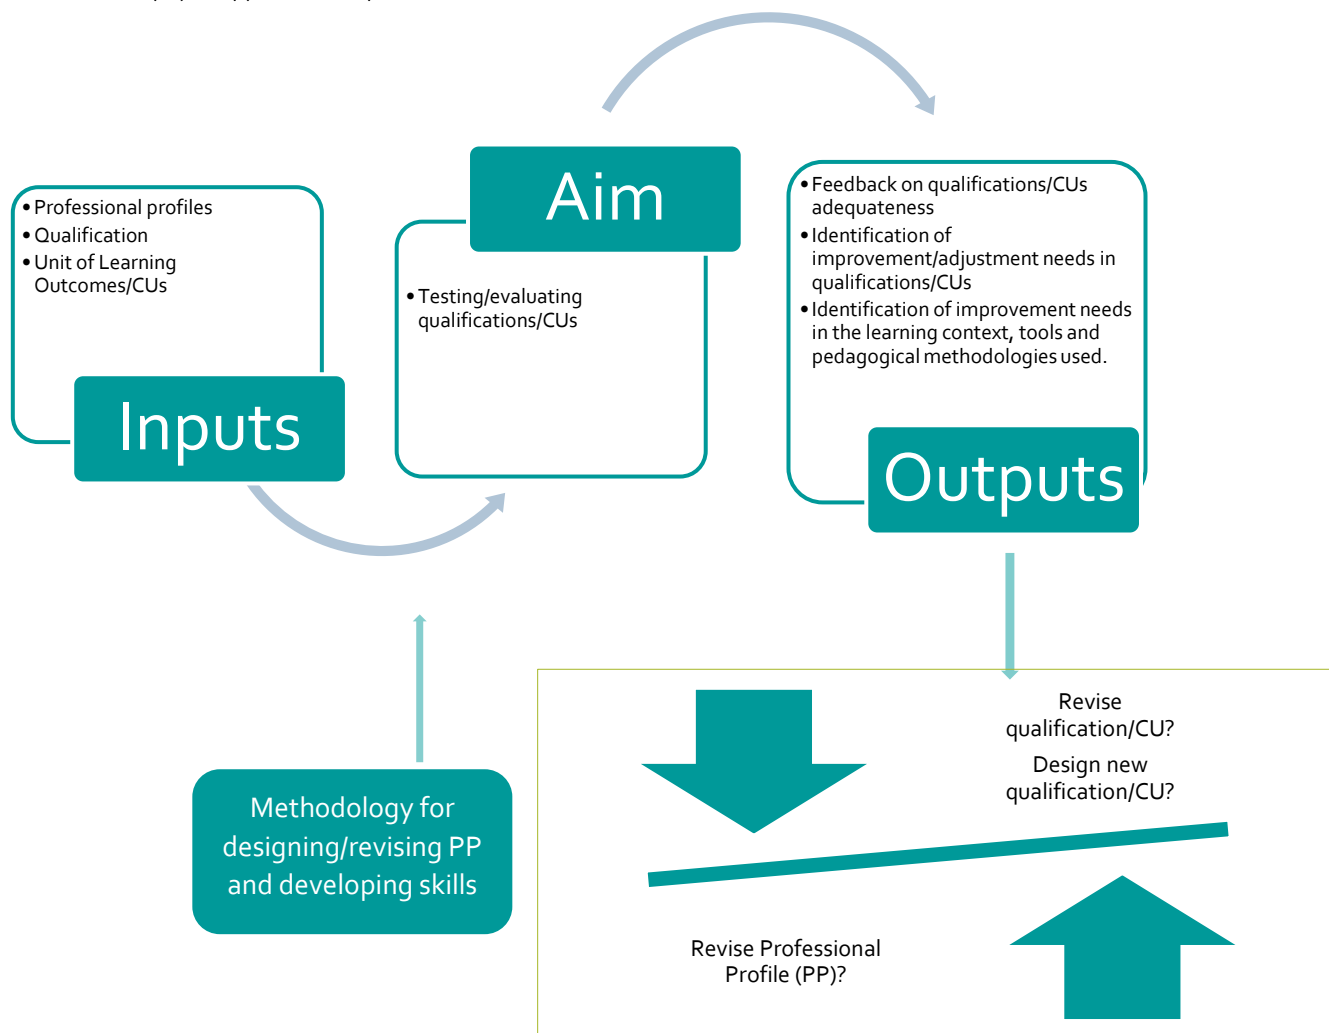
Professional profiles
Qualification
Unit of Learning Outcomes/CUs

Inputs

Aim

Testing/evaluating qualifications/CUs

Feedback on qualifications/CUs adequateness
Identification of improvement/adjustment needs in qualifications/CUs
Identification of improvement needs in the learning context, tools and pedagogical methodologies used.

Outputs

Methodology for designing/revising PP and developing skills

Revise qualification/CU?
Design new qualification/CU?

Revise Professional Profile (PP)?